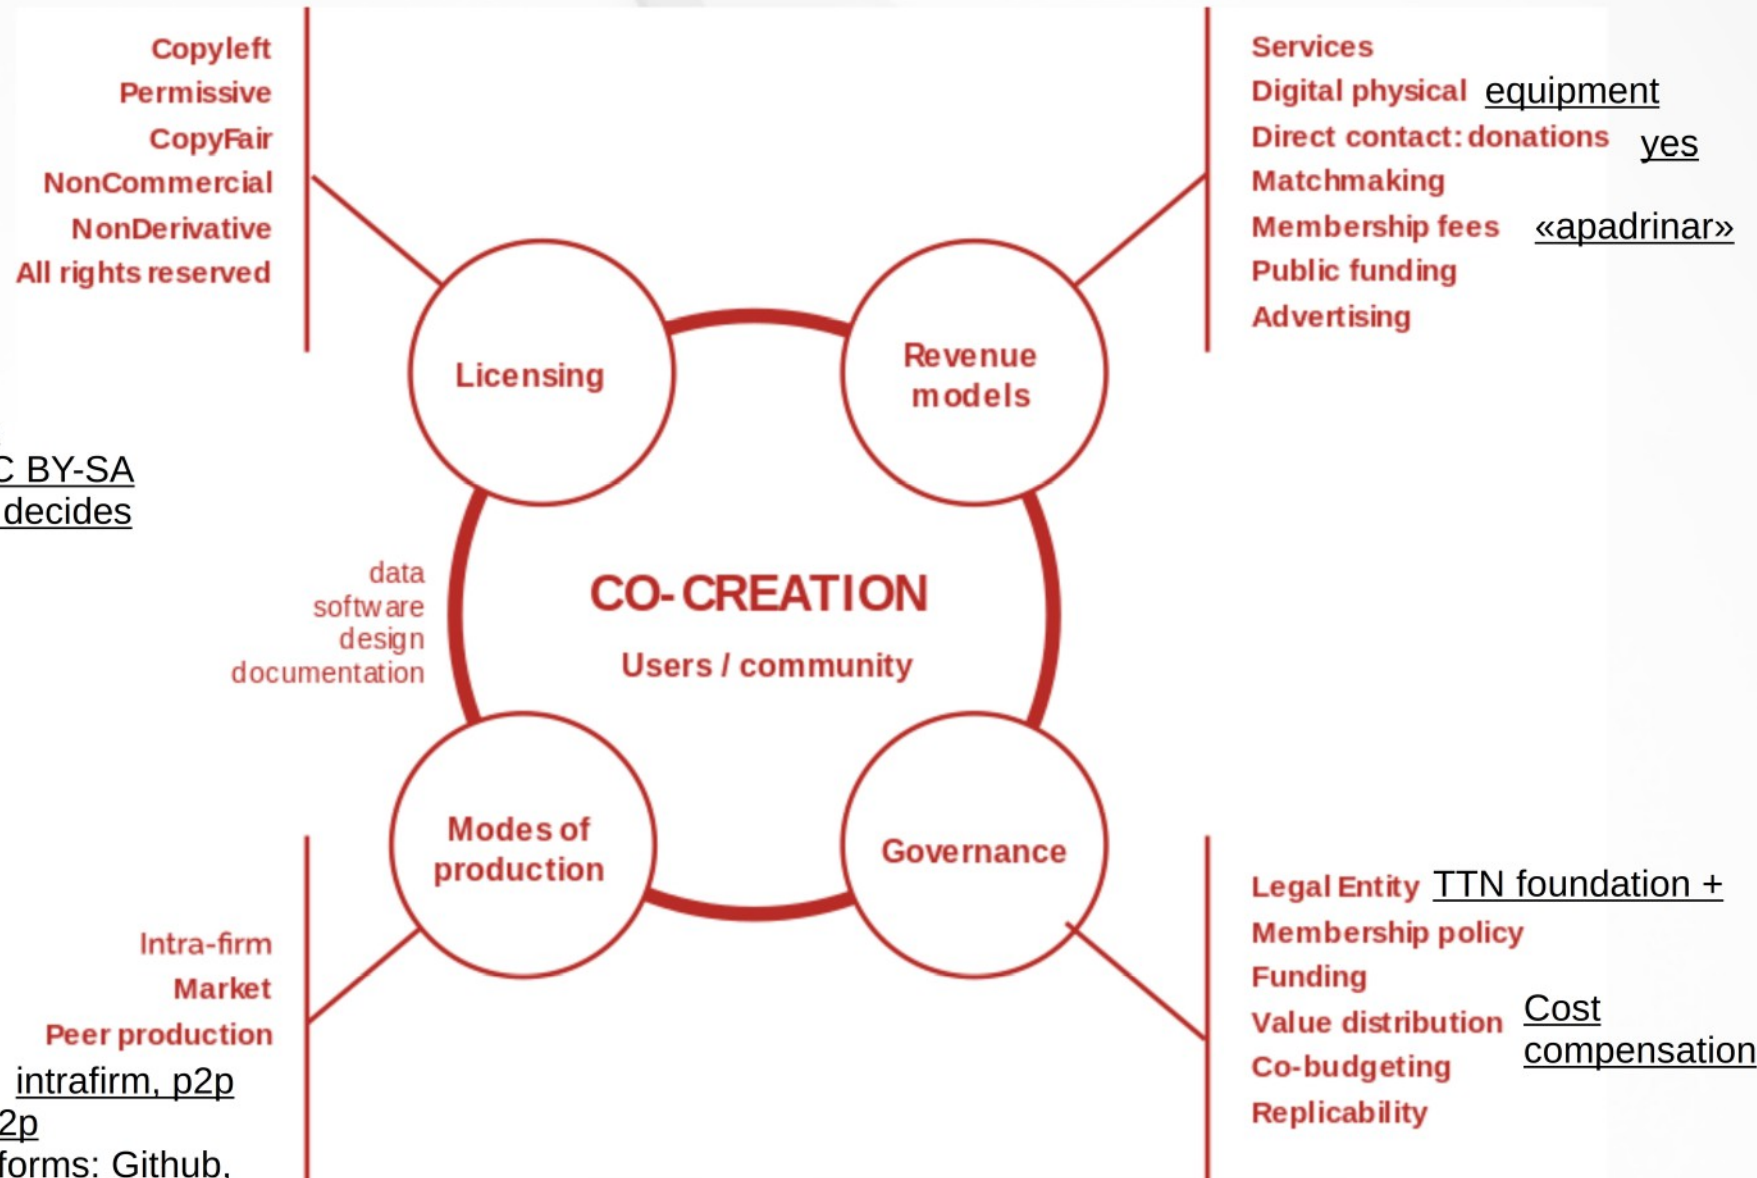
Copyleft
Permissive
CopyFair
NonCommercial
NonDerivative
All rights reserved

Services
Digital physical equipment
Direct contact: donations yes
Matchmaking
Membership fees «apadrinar»
Public funding
Advertising

Licensing

Revenue models

C BY-SA
decides

data
software
design
documentation

CO-CREATION
Users / community

Modes of production

Governance

Legal Entity TTN foundation +
Membership policy
Funding
Value distribution Cost compensation
Co-budgeting
Replicability

Intra-firm
Market
Peer production
intrafirm, p2p
2p
forms: Github,